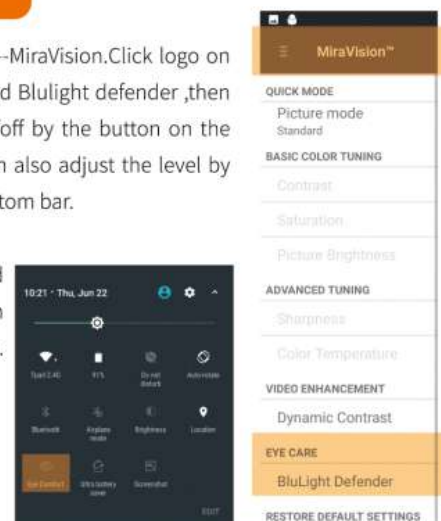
-MiraVision.Click logo on d Blulight defender ,then off by the button on the n also adjust the level by tom bar.

10:21 · Thu, Jun 22

Tpat 2.4G

91%

Do not disturb

Auto-rotate

Bluetooth

Airplane mode

Brightness

Location

Eye Comfort

Ultra battery saver

Screenshot

EDIT

MiraVision™

QUICK MODE

Picture mode

Standard

BASIC COLOR TUNING

Contrast

Saturation

Picture Brightness

ADVANCED TUNING

Sharpness

Color Temperature

VIDEO ENHANCEMENT

Dynamic Contrast

EYE CARE

BluLight Defender

RESTORE DEFAULT SETTINGS